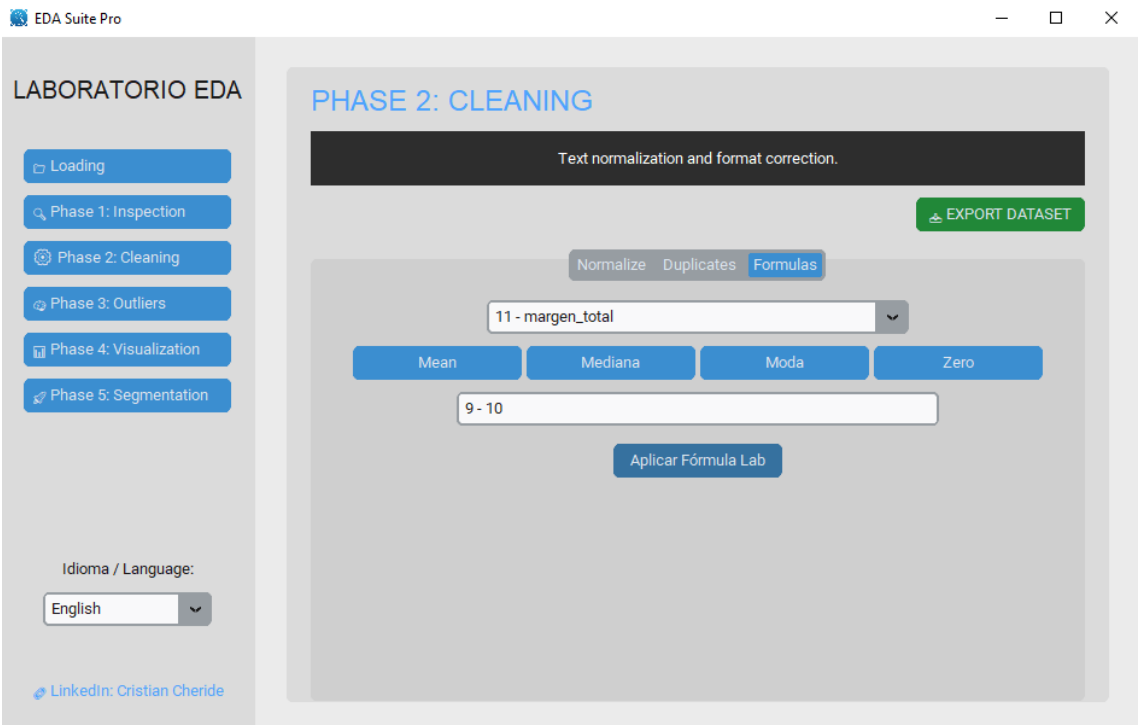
EDA Suite Pro

LABORATORIO EDA

Loading

Phase 1: Inspection

Phase 2: Cleaning

Phase 3: Outliers

Phase 4: Visualization

Phase 5: Segmentation

Idioma / Language:

English

LinkedIn: Cristian Cheride

PHASE 2: CLEANING

Text normalization and format correction.

EXPORT DATASET

Normalize Duplicates Formulas

11 - margen_total

Mean Mediana Moda Zero

9 - 10

Aplicar Fórmula Lab